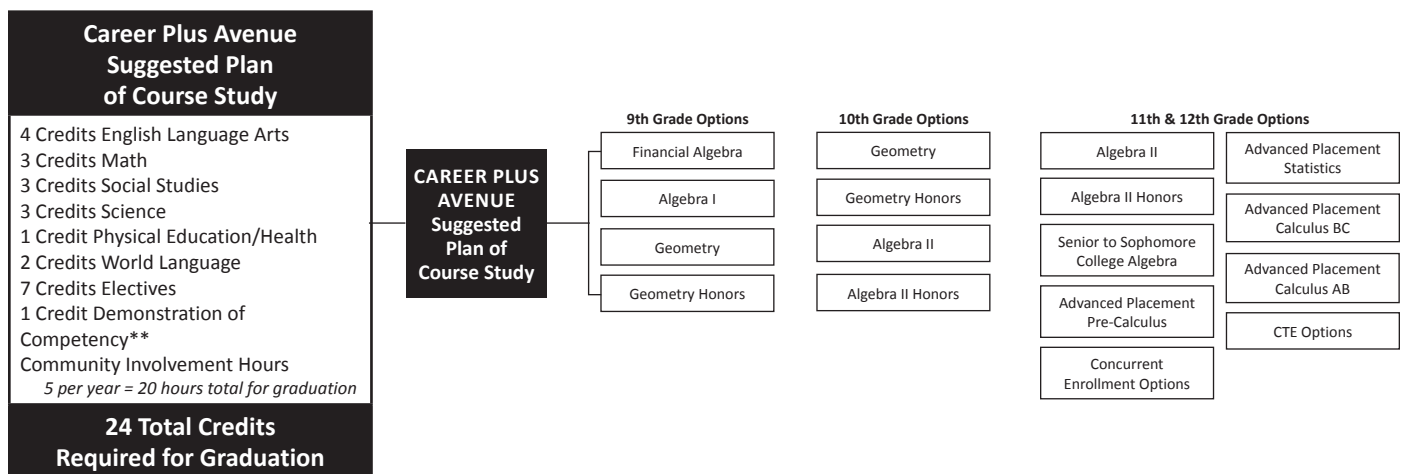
Career Plus Avenue
Suggested Plan
of Course Study

4 Credits English Language Arts
3 Credits Math
3 Credits Social Studies
3 Credits Science
1 Credit Physical Education/Health
2 Credits World Language
7 Credits Electives
1 Credit Demonstration of Competency**
Community Involvement Hours
5 per year = 20 hours total for graduation

24 Total Credits
Required for Graduation

CAREER PLUS AVENUE
Suggested Plan of Course Study

9th Grade Options
Financial Algebra
Algebra I
Geometry
Geometry Honors

10th Grade Options
Geometry
Geometry Honors
Algebra II
Algebra II Honors

11th & 12th Grade Options
Algebra II
Algebra II Honors
Senior to Sophomore College Algebra
Advanced Placement Pre-Calculus
Concurrent Enrollment Options
Advanced Placement Statistics
Advanced Placement Calculus BC
Advanced Placement Calculus AB
CTE Options